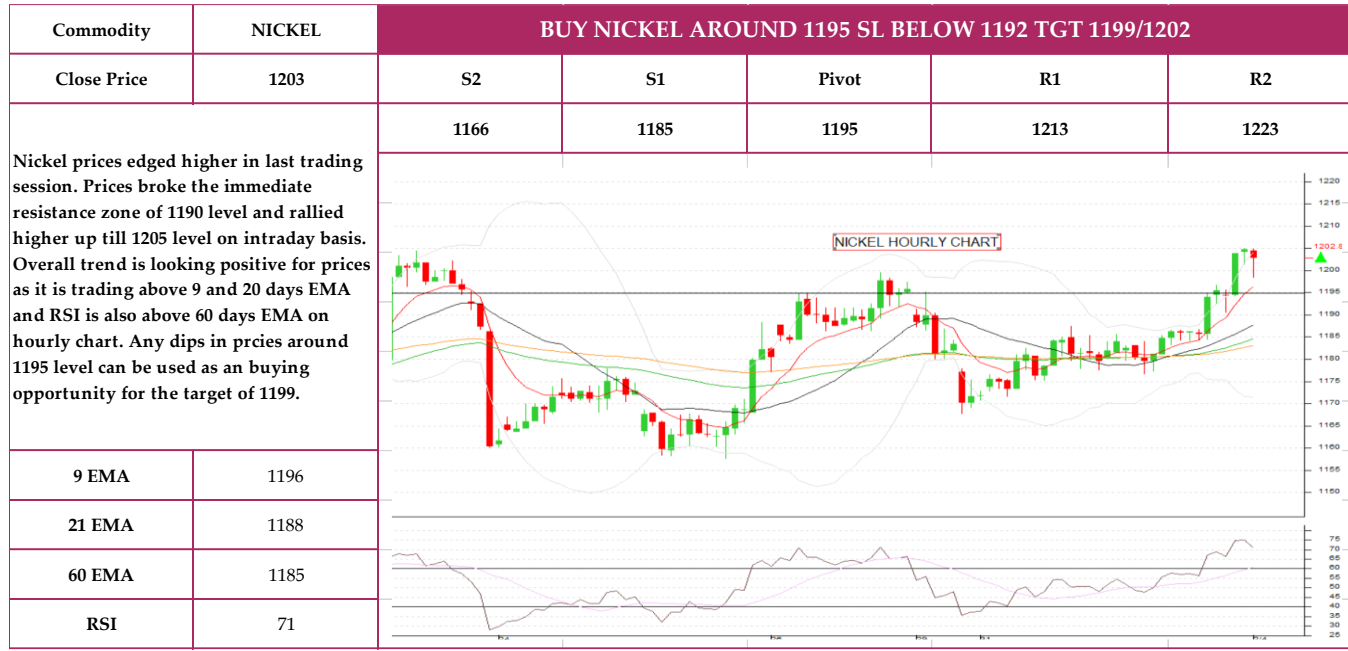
| Commodity | NICKEL |
|---|---|
| Close Price | 1203 |

BUY NICKEL AROUND 1195 SL BELOW 1192 TGT 1199/1202

| S2 | S1 | Pivot | R1 | R2 |
|---|---|---|---|---|
| 1166 | 1185 | 1195 | 1213 | 1223 |

Nickel prices edged higher in last trading session. Prices broke the immediate resistance zone of 1190 level and rallied higher up till 1205 level on intraday basis. Overall trend is looking positive for prices as it is trading above 9 and 20 days EMA and RSI is also above 60 days EMA on hourly chart. Any dips in prcies around 1195 level can be used as an buying opportunity for the target of 1199.

| 9 EMA | 1196 |
|---|---|
| 21 EMA | 1188 |
| 60 EMA | 1185 |
| RSI | 71 |

NICKEL HOURLY CHART

1220
1215
1210
1202.8
1200
1195
1190
1185
1180
1175
1170
1165
1160
1155
1150

75
70
65
60
55
50
45
40
35
30
25